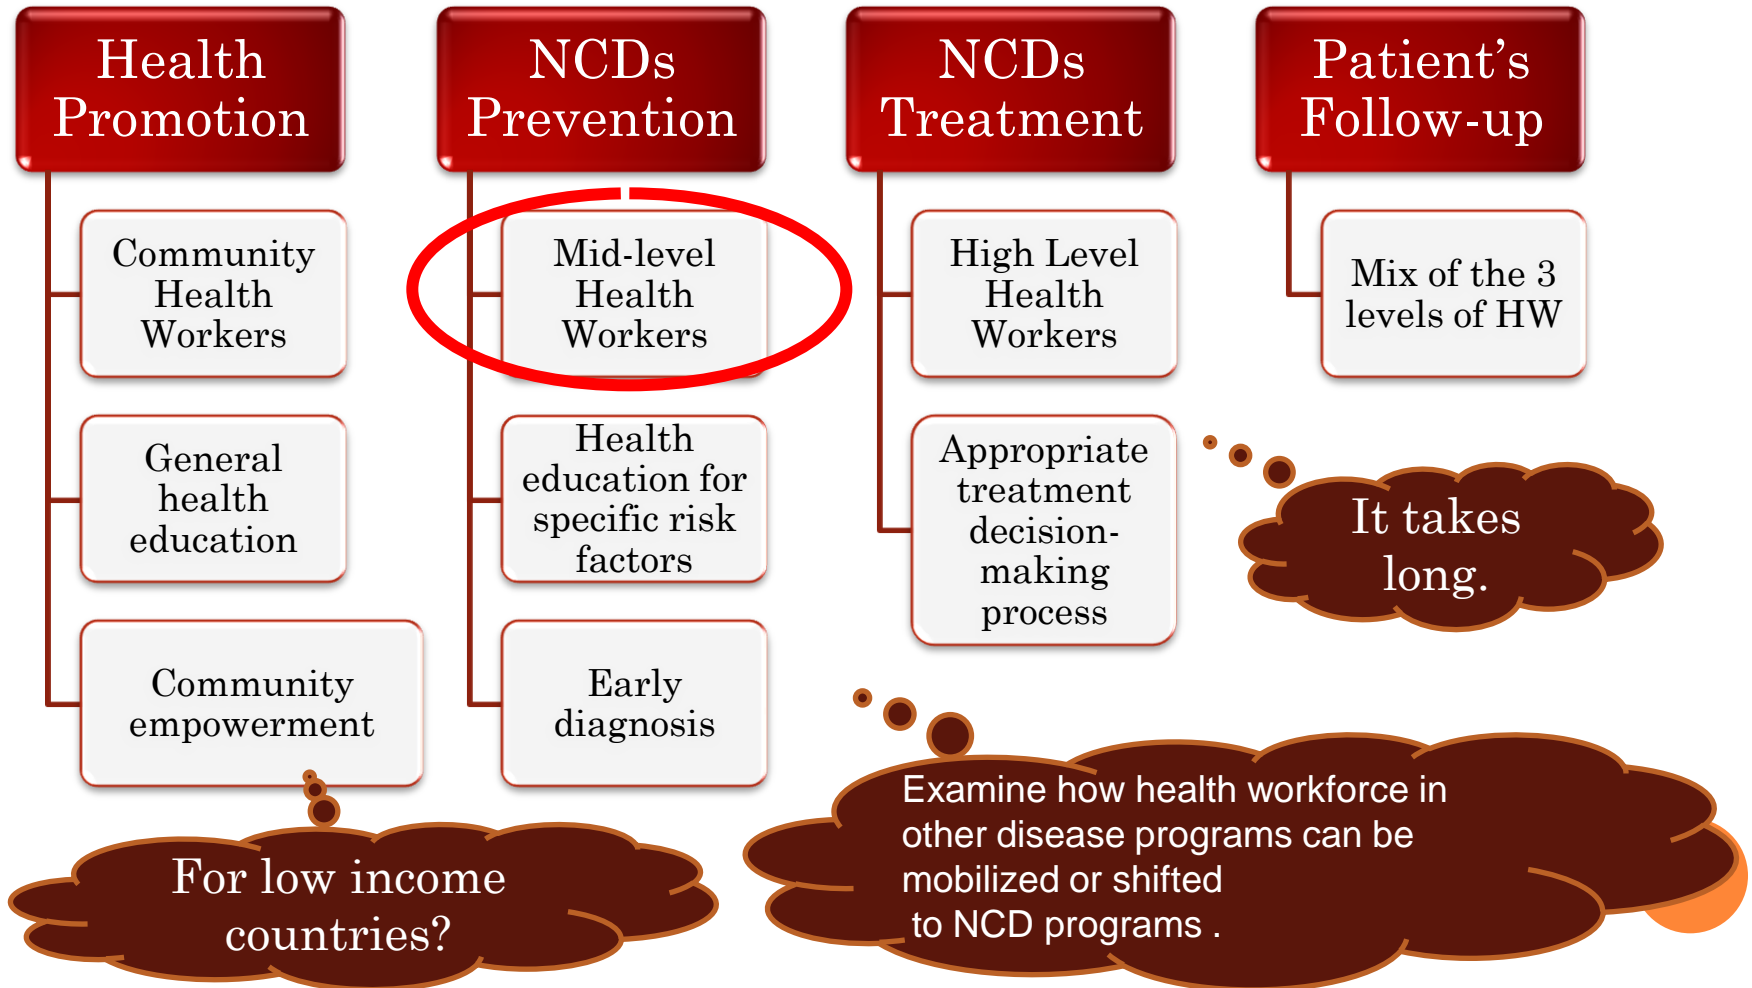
Health Promotion

Community Health Workers

General health education

Community empowerment

NCDs Prevention

Mid-level Health Workers

Health education for specific risk factors

Early diagnosis

NCDs Treatment

High Level Health Workers

Appropriate treatment decision-making process

Patient's Follow-up

Mix of the 3 levels of HW

It takes long.

For low income countries?

Examine how health workforce in other disease programs can be mobilized or shifted to NCD programs .